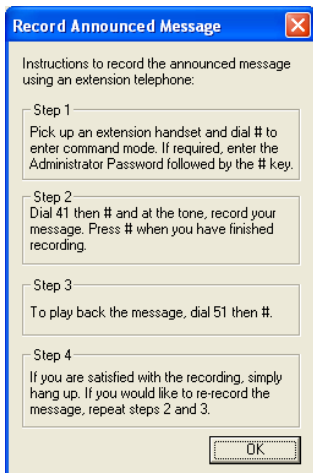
Record Announced Message

Instructions to record the announced message using an extension telephone:

Step 1

Pick up an extension handset and dial # to enter command mode. If required, enter the Administrator Password followed by the # key.

Step 2

Dial 41 then # and at the tone, record your message. Press # when you have finished recording.

Step 3

To play back the message, dial 51 then #.

Step 4

If you are satisfied with the recording, simply hang up. If you would like to re-record the message, repeat steps 2 and 3.

OK